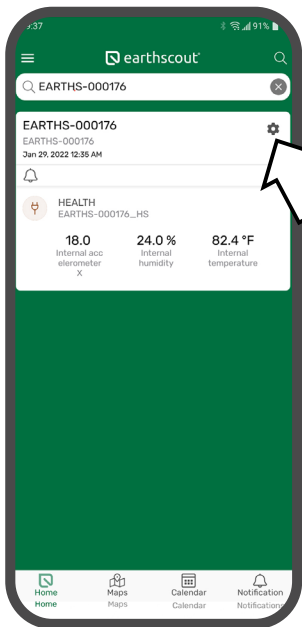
:37
91%

earthscout

EARTHS-000176

EARTHS-000176
EARTHS-000176
Jan 29, 2022 12:35 AM

HEALTH
EARTHS-000176_HS

18.0
Internal acc elerometer X

24.0 %
Internal humidity

82.4 °F
Internal temperature

Home
Home

Maps
Maps

Calendar
Calendar

Notification
Notification